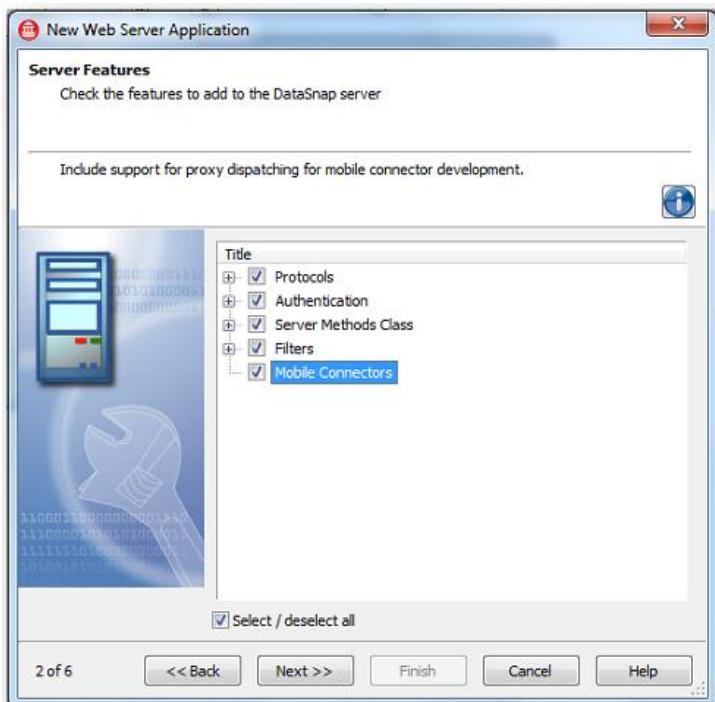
New Web Server Application

Server Features
Check the features to add to the DataSnap server

Include support for proxy dispatching for mobile connector development.

Title
Protocols
Authentication
Server Methods Class
Filters
Mobile Connectors

Select / deselect all

2 of 6
<< Back
Next >>
Finish
Cancel
Help